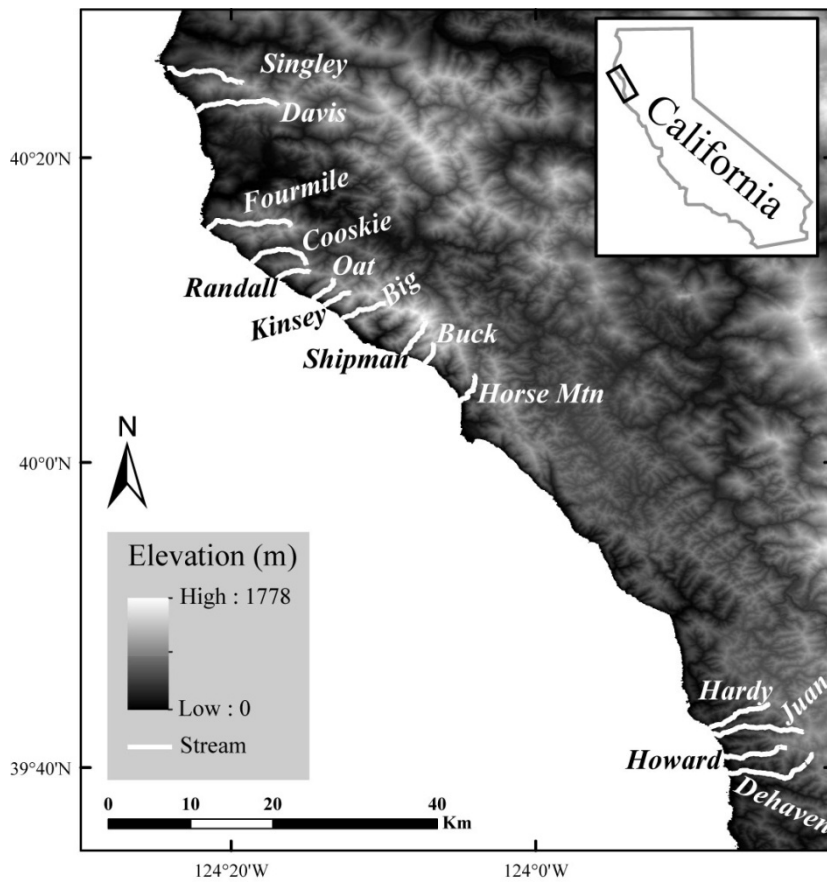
Singley
Davis
California
40°20'N
Fourmile
Cooskie
Oat
Randall
Big
Kinsey
Buck
Shipman
Horse Mtn
N
40°0'N
Elevation (m)
High : 1778
Low : 0
Stream
Hardy
Juan
39°40'N
Howard
Dehaven
0 10 20 40 Km
124°20'W
124°0'W